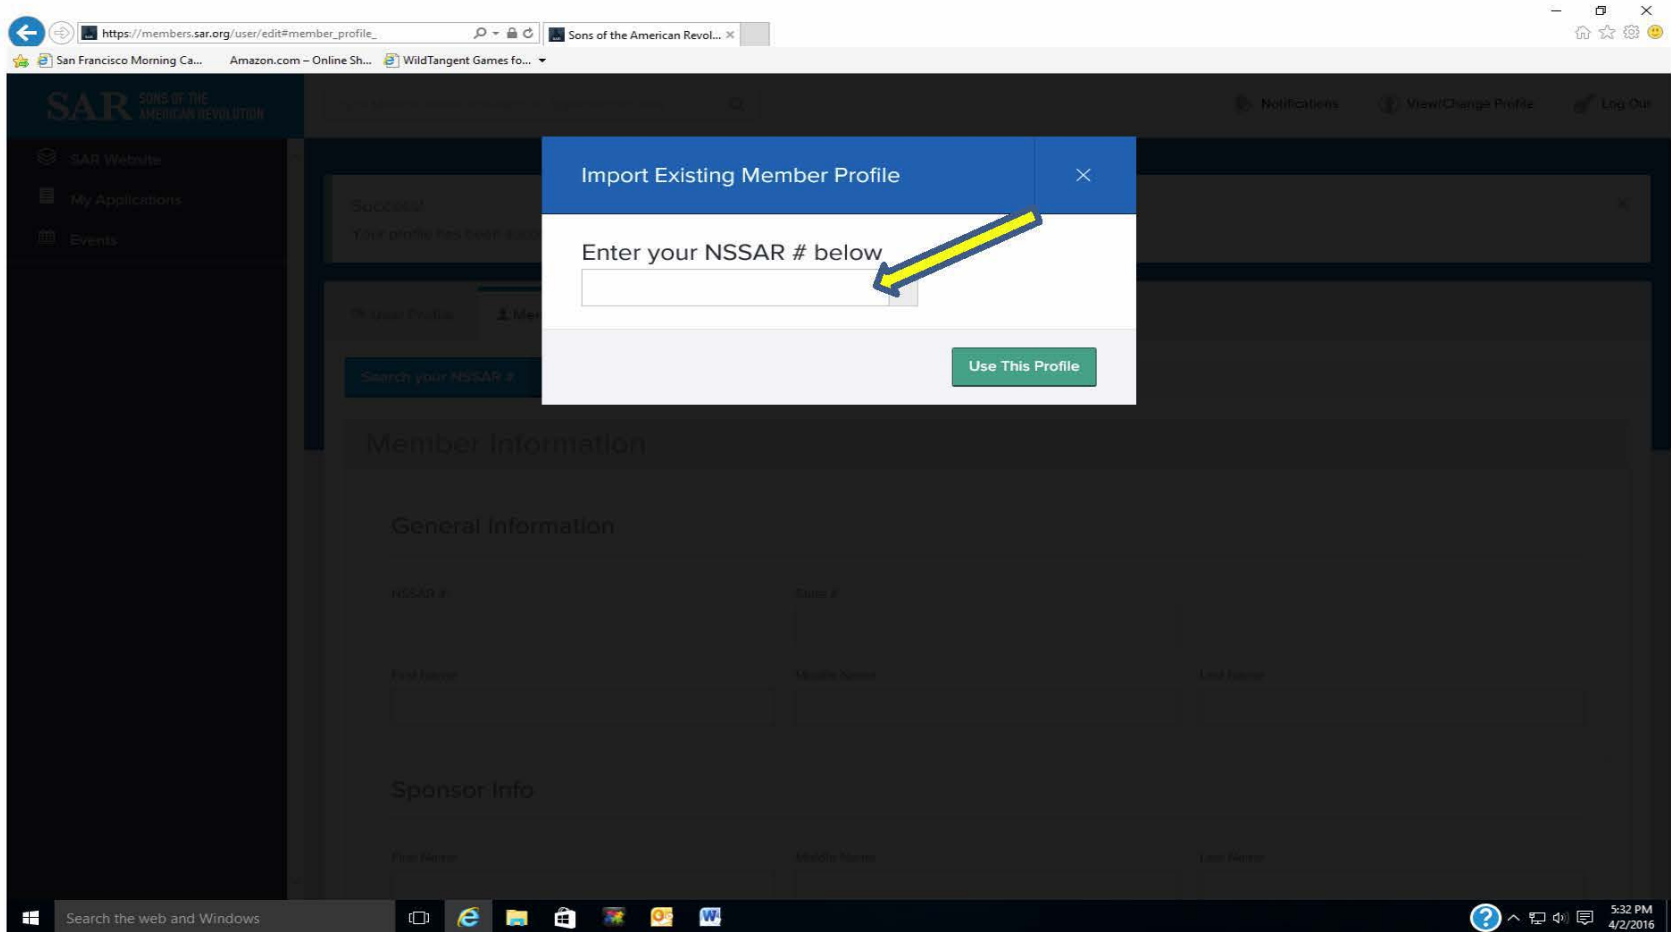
https://members.sar.org/user/edit#member_profile_

Sons of the American Revol...

San Francisco Morning Ca...

Amazon.com – Online Sh...

WildTangent Games fo...

SAR SONS OF THE AMERICAN REVOLUTION

Notifications

View/Change Profile

Log Out

SAR Website

My Applications

Events

Success!

Your profile has been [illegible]

Your Profile

Me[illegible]

Search your NSSAR #

Member Information

General Information

NSSAR #

State #

First Name

Middle Name

Last Name

Sponsor Info

First Name

Middle Name

Last Name

Import Existing Member Profile

×

Enter your NSSAR # below

Use This Profile

Search the web and Windows

5:32 PM
4/2/2016